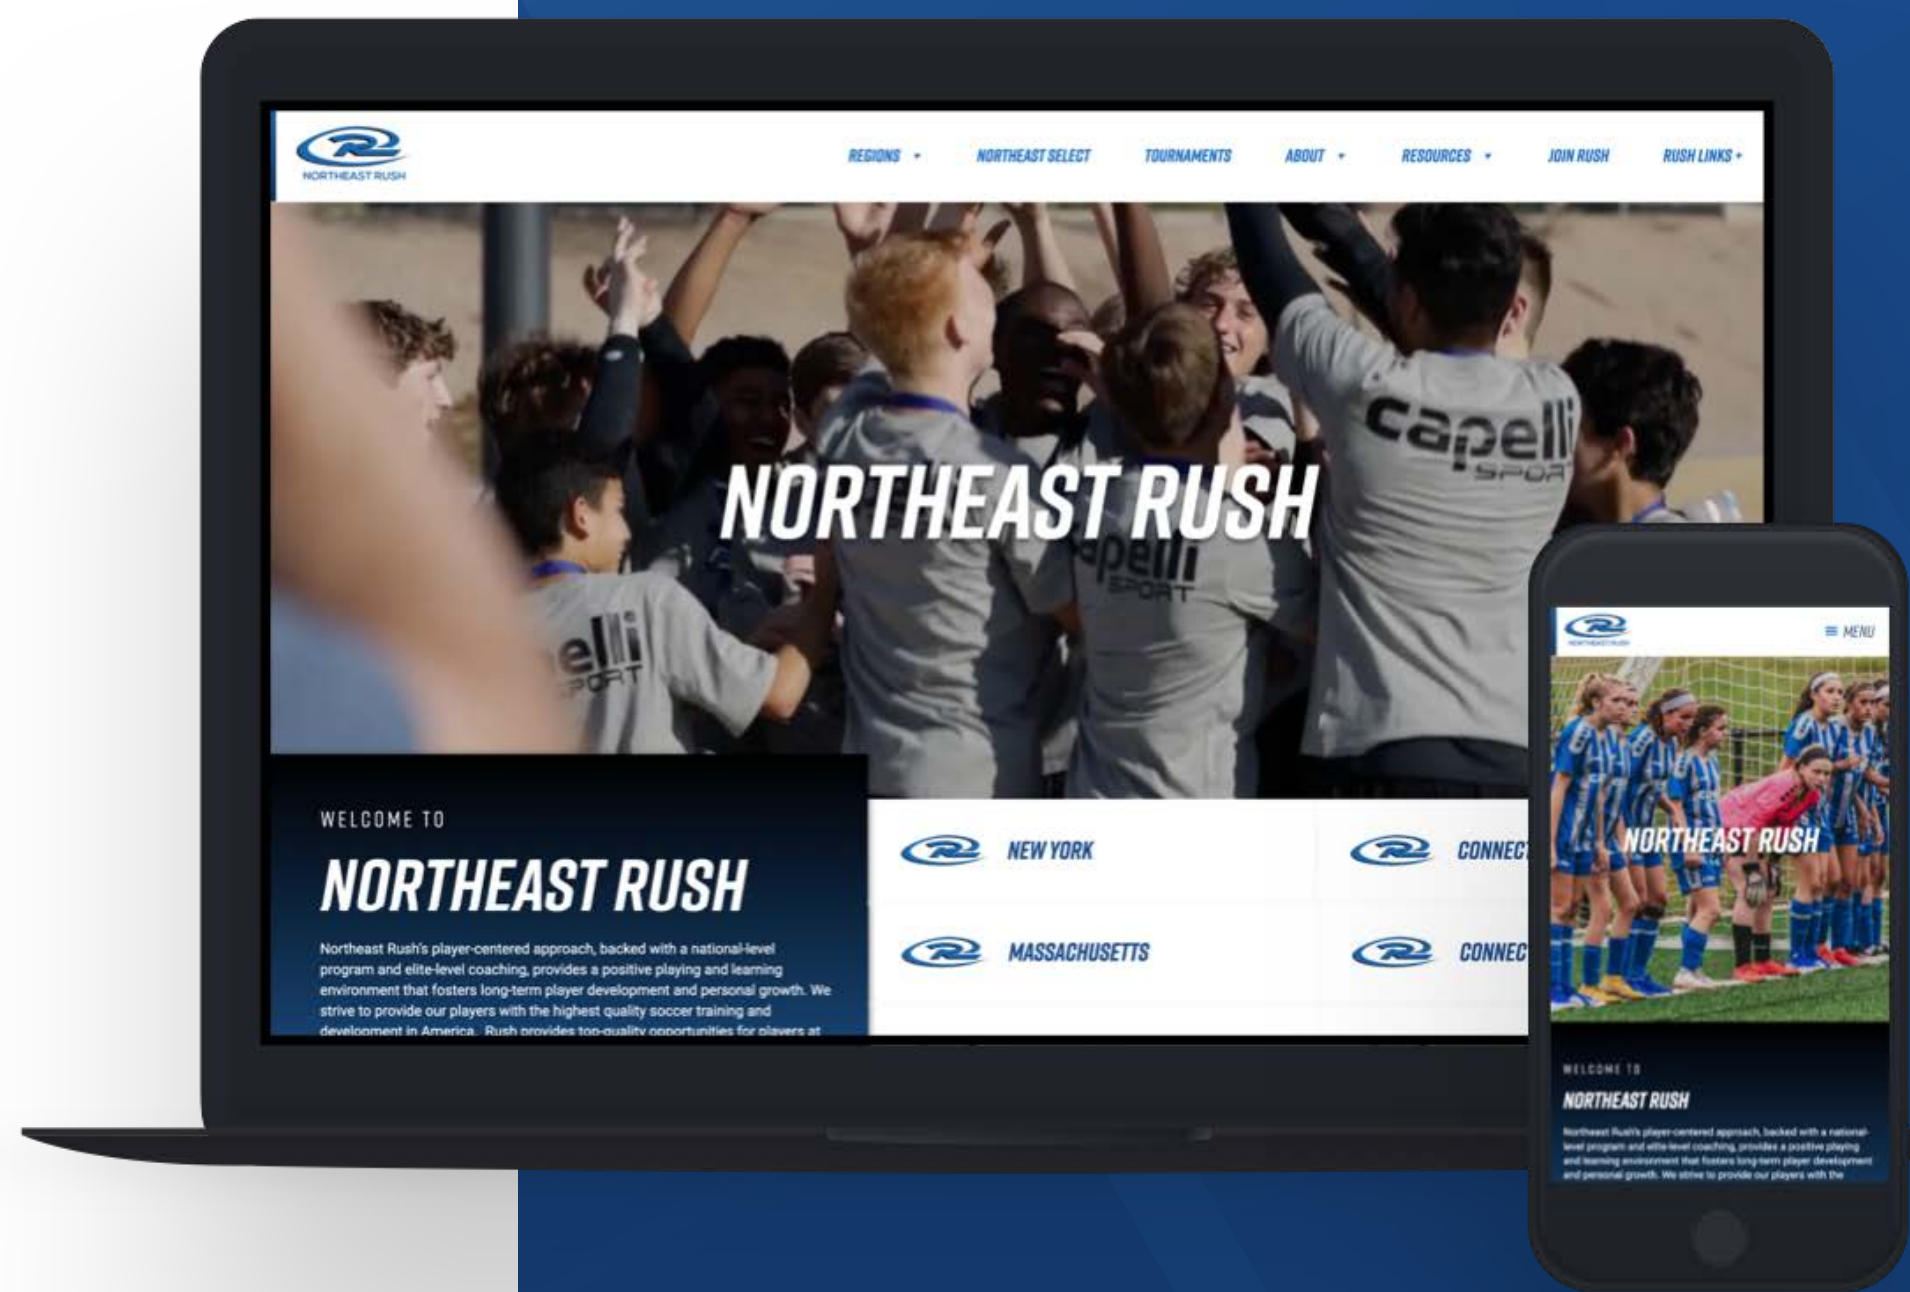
NORTHEAST RUSH

REGIONS NORTHEAST SELECT TOURNAMENTS ABOUT RESOURCES JOIN RUSH RUSH LINKS +

NORTHEAST RUSH

capelli SPORT

WELCOME TO

NORTHEAST RUSH

Northeast Rush's player-centered approach, backed with a national-level program and elite-level coaching, provides a positive playing and learning environment that fosters long-term player development and personal growth. We strive to provide our players with the highest quality soccer training and development in America. Rush provides top-quality opportunities for players at

NEW YORK

CONNEC

MASSACHUSETTS

CONNEC

NORTHEAST RUSH

≡ MENU

NORTHEAST RUSH

WELCOME TO

NORTHEAST RUSH

Northeast Rush's player-centered approach, backed with a national-level program and elite-level coaching, provides a positive playing and learning environment that fosters long-term player development and personal growth. We strive to provide our players with the